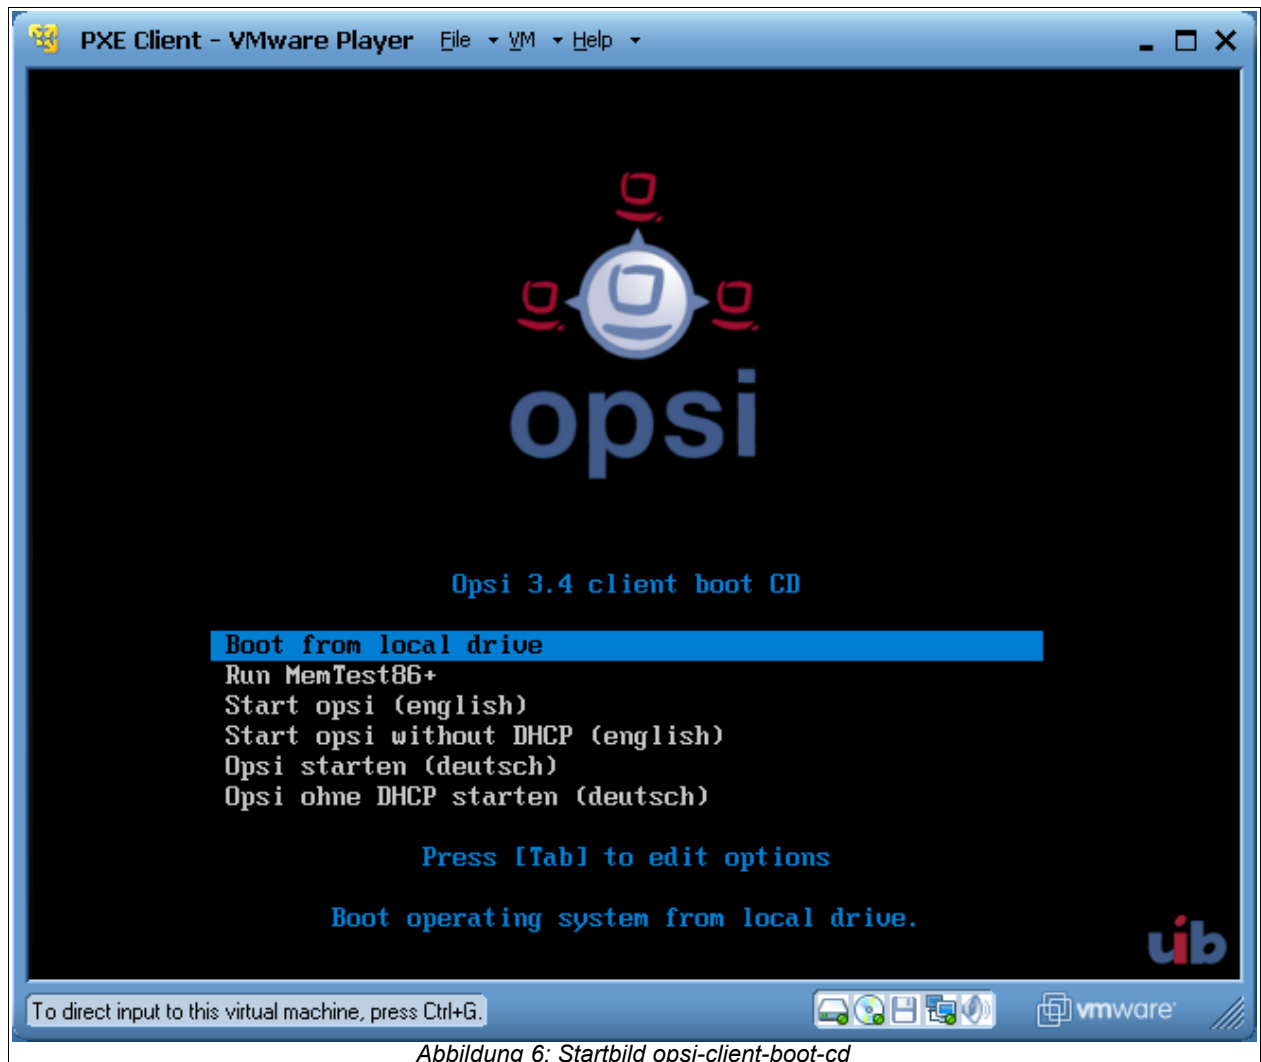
PXE Client - VMware Player File VM Help

opsi

Opsi 3.4 client boot CD

Boot from local drive
Run MemTest86+
Start opsi (english)
Start opsi without DHCP (english)
Opsi starten (deutsch)
Opsi ohne DHCP starten (deutsch)

Press [Tab] to edit options

Boot operating system from local drive.

uib

To direct input to this virtual machine, press Ctrl+G.

vmware

Abbildung 6: Startbild opsi-client-boot-cd